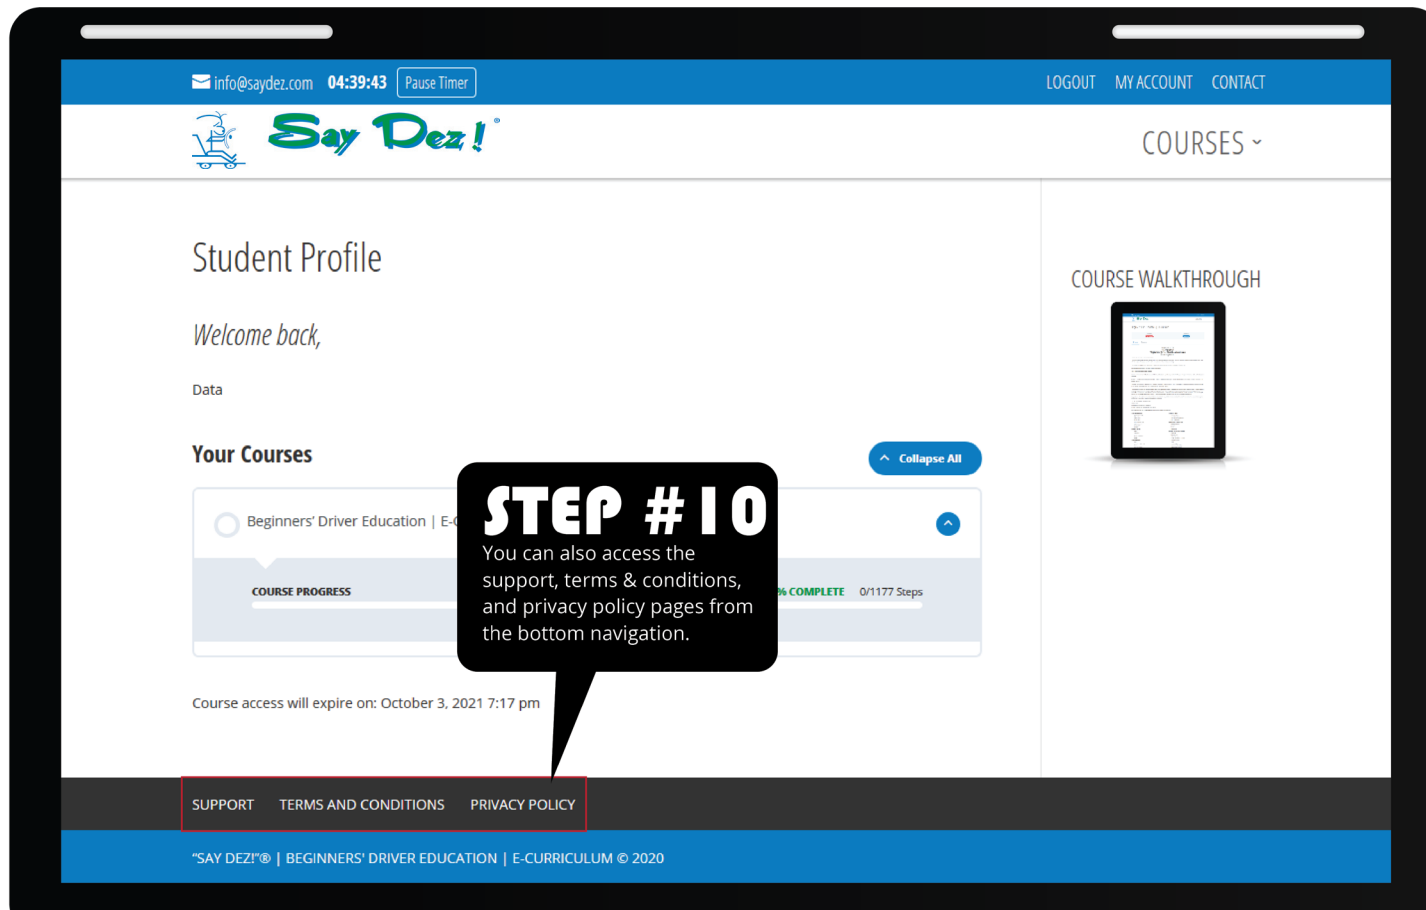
info@saydez.com 04:39:43 Pause Timer

LOGOUT MY ACCOUNT CONTACT

Say Dez!®

COURSES

Student Profile

Welcome back,

Data

Your Courses

Collapse All

Beginners' Driver Education | E-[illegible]

COURSE PROGRESS

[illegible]% COMPLETE 0/1177 Steps

STEP #10

You can also access the support, terms & conditions, and privacy policy pages from the bottom navigation.

Course access will expire on: October 3, 2021 7:17 pm

COURSE WALKTHROUGH

SUPPORT TERMS AND CONDITIONS PRIVACY POLICY

"SAY DEZ!"® | BEGINNERS' DRIVER EDUCATION | E-CURRICULUM © 2020